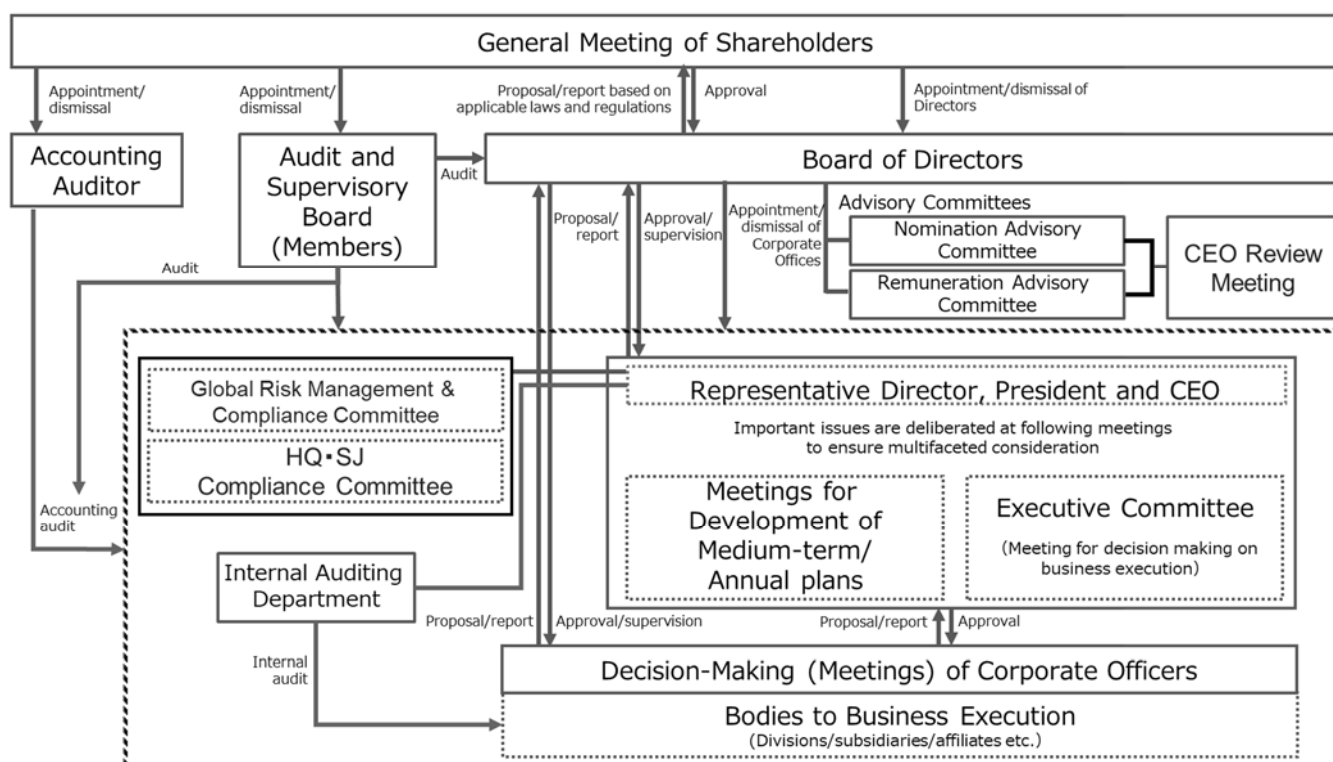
General Meeting of Shareholders

Appointment/dismissal

Appointment/dismissal

Proposal/report based on applicable laws and regulations

Approval

Appointment/dismissal of Directors

Accounting Auditor

Audit and Supervisory Board (Members)

Audit

Board of Directors

Proposal/report

Approval/supervision

Appointment/dismissal of Corporate Offices

Advisory Committees

Nomination Advisory Committee

Remuneration Advisory Committee

CEO Review Meeting

Audit

Global Risk Management & Compliance Committee

HQ・SJ Compliance Committee

Representative Director, President and CEO

Important issues are deliberated at following meetings to ensure multifaceted consideration

Meetings for Development of Medium-term/ Annual plans

Executive Committee

(Meeting for decision making on business execution)

Accounting audit

Internal Auditing Department

Proposal/report

Approval/supervision

Proposal/report

Approval

Internal audit

Decision-Making (Meetings) of Corporate Officers

Bodies to Business Execution

(Divisions/subsidiaries/affiliates etc.)